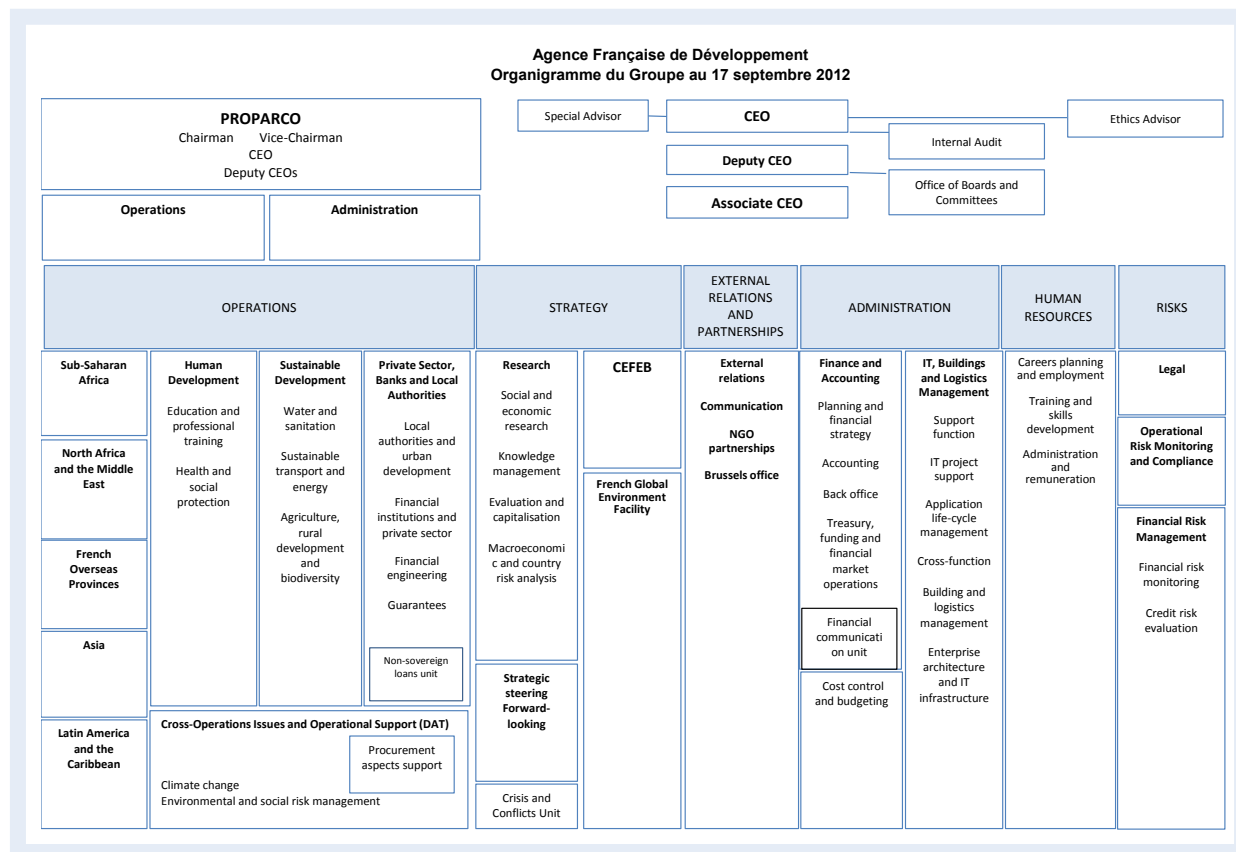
Agence Française de Développement
Organigramme du Groupe au 17 septembre 2012

PROPARCO
Chairman Vice-Chairman
CEO
Deputy CEOs

Operations

Administration

Special Advisor

CEO

Ethics Advisor

Internal Audit

Deputy CEO

Office of Boards and Committees

Associate CEO

OPERATIONS

STRATEGY

EXTERNAL RELATIONS AND PARTNERSHIPS

ADMINISTRATION

HUMAN RESOURCES

RISKS

Sub-Saharan Africa

North Africa and the Middle East

French Overseas Provinces

Asia

Latin America and the Caribbean

Human Development
Education and professional training
Health and social protection

Sustainable Development
Water and sanitation
Sustainable transport and energy
Agriculture, rural development and biodiversity

Private Sector, Banks and Local Authorities
Local authorities and urban development
Financial institutions and private sector
Financial engineering
Guarantees

Non-sovereign loans unit

Cross-Operations Issues and Operational Support (DAT)
Procurement aspects support
Climate change
Environmental and social risk management

Research
Social and economic research
Knowledge management
Evaluation and capitalisation
Macroeconomic and country risk analysis

Strategic steering Forward-looking

Crisis and Conflicts Unit

CEFEB

French Global Environment Facility

External relations
Communication
NGO partnerships
Brussels office

Finance and Accounting
Planning and financial strategy
Accounting
Back office
Treasury, funding and financial market operations

Financial communication unit

Cost control and budgeting

IT, Buildings and Logistics Management
Support function
IT project support
Application life-cycle management
Cross-function
Building and logistics management
Enterprise architecture and IT infrastructure

Careers planning and employment
Training and skills development
Administration and remuneration

Legal

Operational Risk Monitoring and Compliance

Financial Risk Management
Financial risk monitoring
Credit risk evaluation